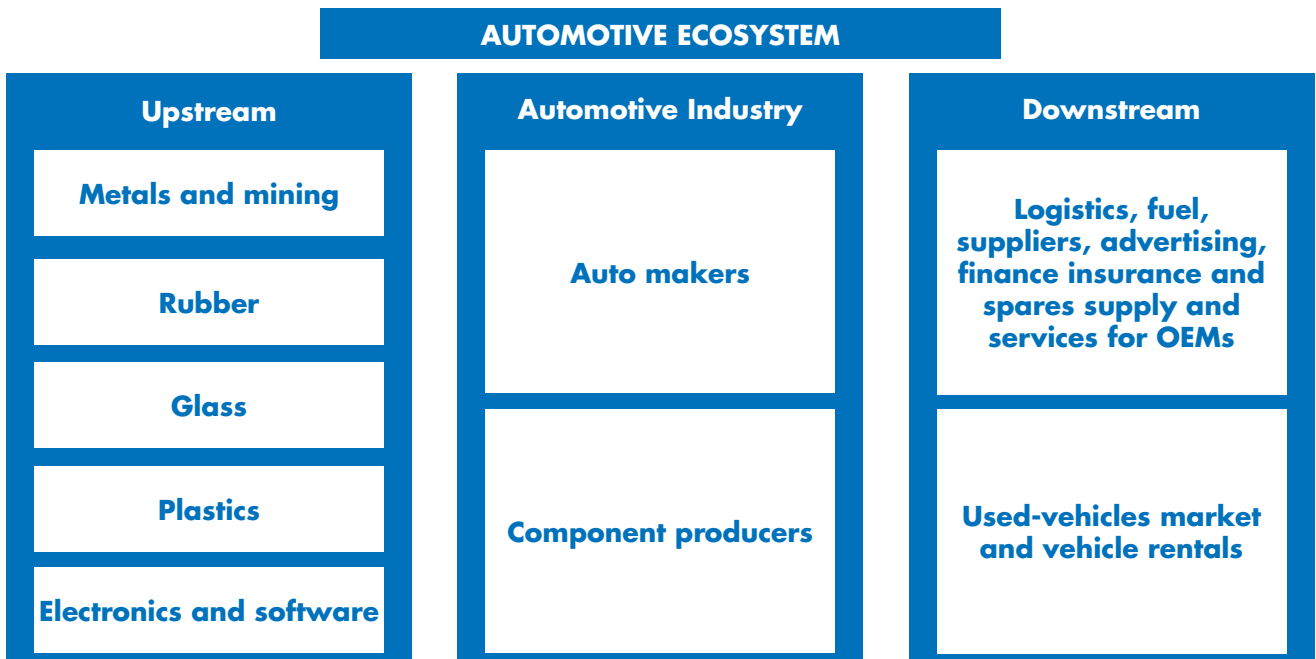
AUTOMOTIVE ECOSYSTEM

Upstream

Metals and mining

Rubber

Glass

Plastics

Electronics and software

Automotive Industry

Auto makers

Component producers

Downstream

Logistics, fuel, suppliers, advertising, finance insurance and spares supply and services for OEMs

Used-vehicles market and vehicle rentals